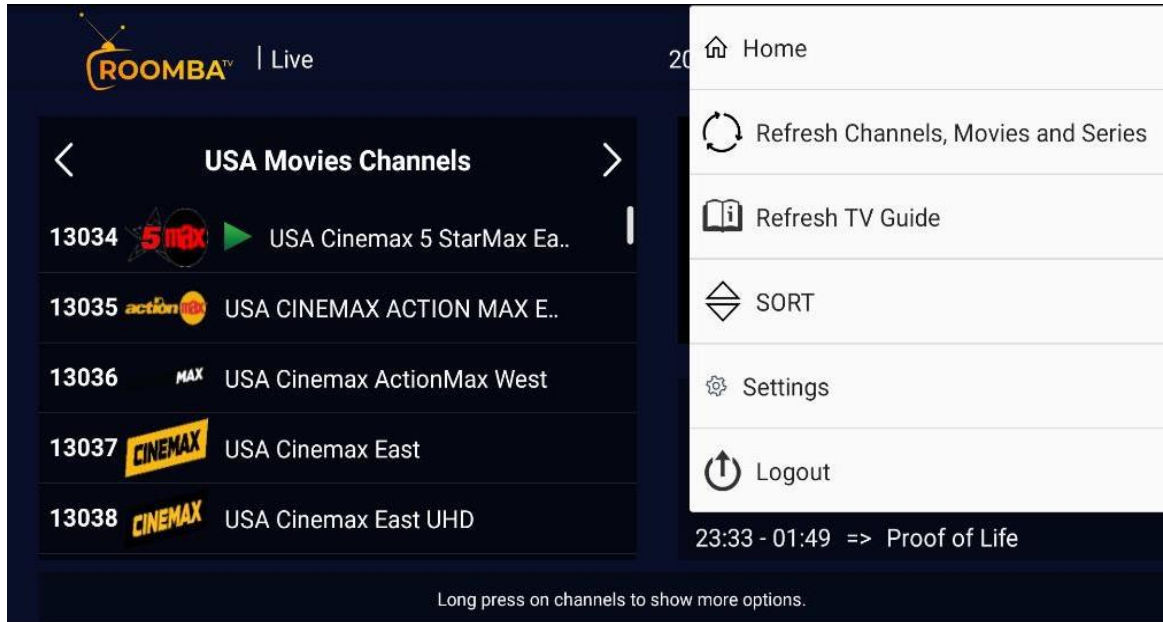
ROOMBA TV | Live

20

USA Movies Channels

13034 5 max USA Cinemax 5 StarMax Ea..

13035 action max USA CINEMAX ACTION MAX E..

13036 MAX USA Cinemax ActionMax West

13037 CINEMAX USA Cinemax East

13038 CINEMAX USA Cinemax East UHD

Home

Refresh Channels, Movies and Series

Refresh TV Guide

SORT

Settings

Logout

23:33 - 01:49 => Proof of Life

Long press on channels to show more options.